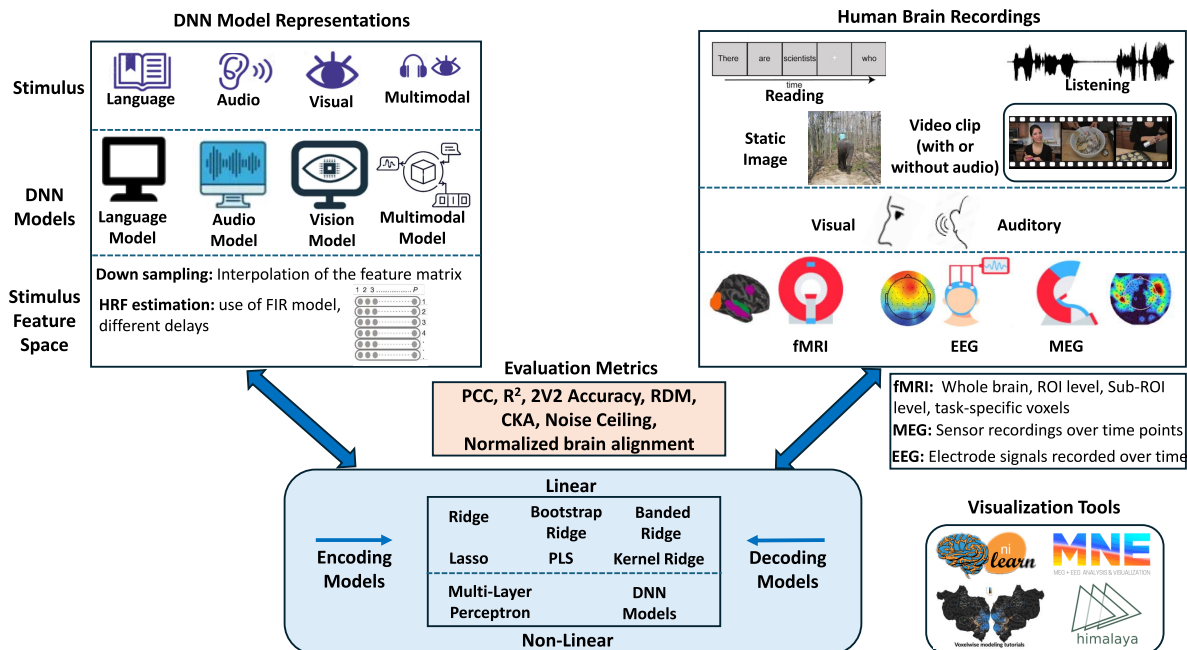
DNN Model Representations

Stimulus

Language Audio Visual Multimodal

DNN Models

Language Model Audio Model Vision Model Multimodal Model

Stimulus Feature Space

**Down sampling:** Interpolation of the feature matrix

**HRF estimation:** use of FIR model, different delays

1 2 3 ............P

1
2
3
4
5

Human Brain Recordings

There are scientists * who

time

Reading

Listening

Static Image

Video clip (with or without audio)

Visual Auditory

fMRI EEG MEG

fMRI: Whole brain, ROI level, Sub-ROI level, task-specific voxels
MEG: Sensor recordings over time points
EEG: Electrode signals recorded over time

Evaluation Metrics

PCC, $R^2$, 2V2 Accuracy, RDM, CKA, Noise Ceiling, Normalized brain alignment

Linear

| Ridge | Bootstrap Ridge | Banded Ridge |
|---|---|---|
| Lasso | PLS | Kernel Ridge |
| Multi-Layer Perceptron | | DNN Models |

Non-Linear

Encoding Models

Decoding Models

Visualization Tools

ni learn

MNE
MEG + EEG ANALYSIS & VISUALIZATION

Voxelwise modeling tutorials

himalaya